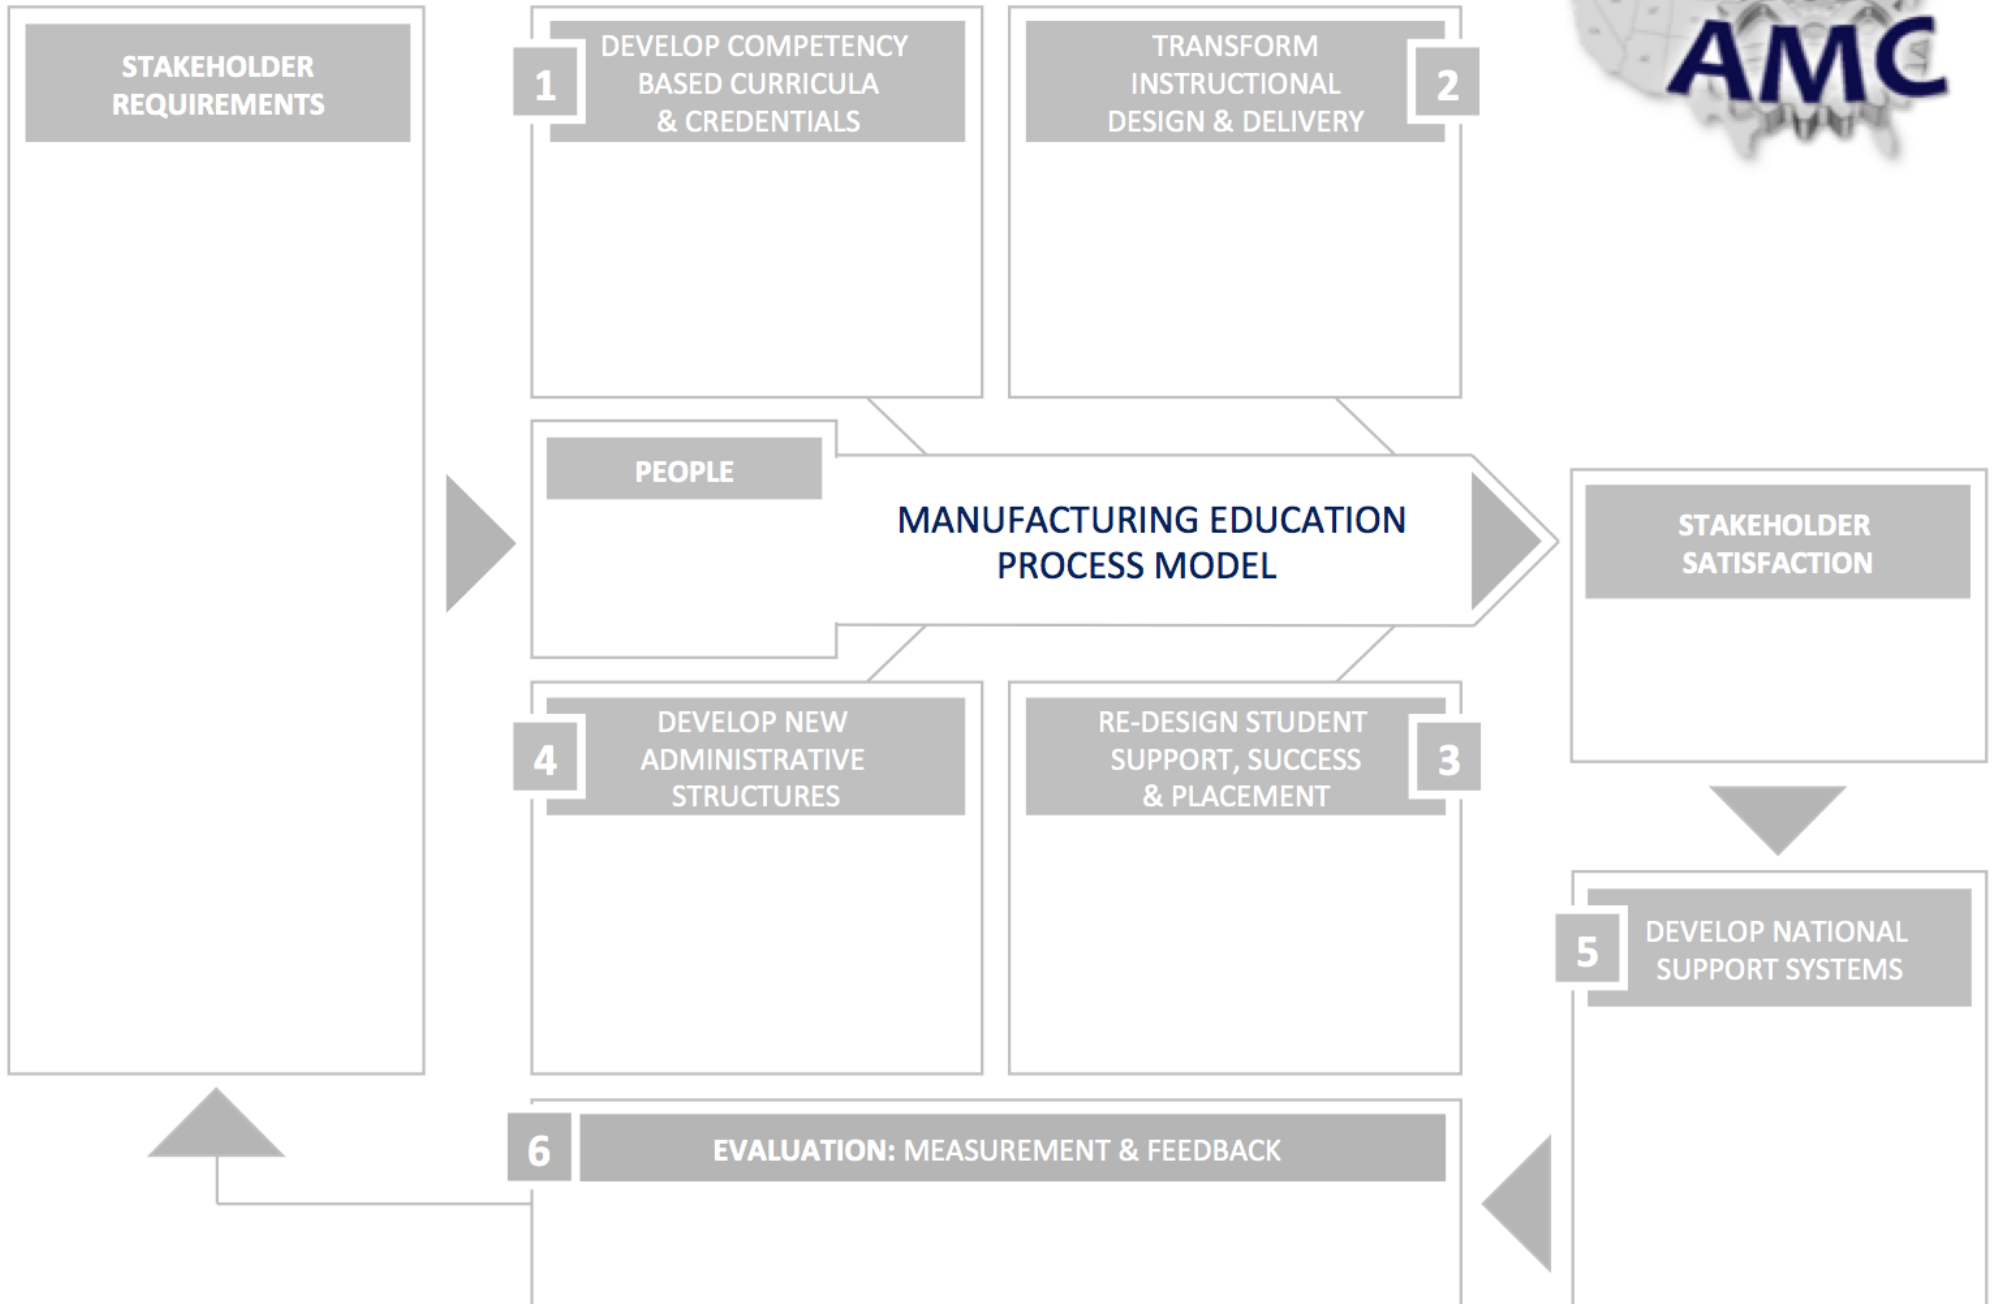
STAKEHOLDER REQUIREMENTS

1 DEVELOP COMPETENCY BASED CURRICULA & CREDENTIALS

TRANSFORM INSTRUCTIONAL DESIGN & DELIVERY 2

AMC

PEOPLE

MANUFACTURING EDUCATION PROCESS MODEL

STAKEHOLDER SATISFACTION

4 DEVELOP NEW ADMINISTRATIVE STRUCTURES

RE-DESIGN STUDENT SUPPORT, SUCCESS & PLACEMENT 3

5 DEVELOP NATIONAL SUPPORT SYSTEMS

6 EVALUATION: MEASUREMENT & FEEDBACK